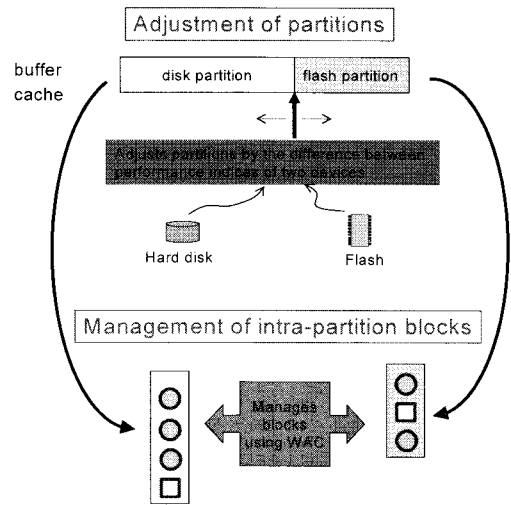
Adjustment of partitions

buffer cache

disk partition

flash partition

Adjusts partitions by the difference between performance indices of two devices

Hard disk

Flash

Management of intra-partition blocks

Manages blocks using WAC